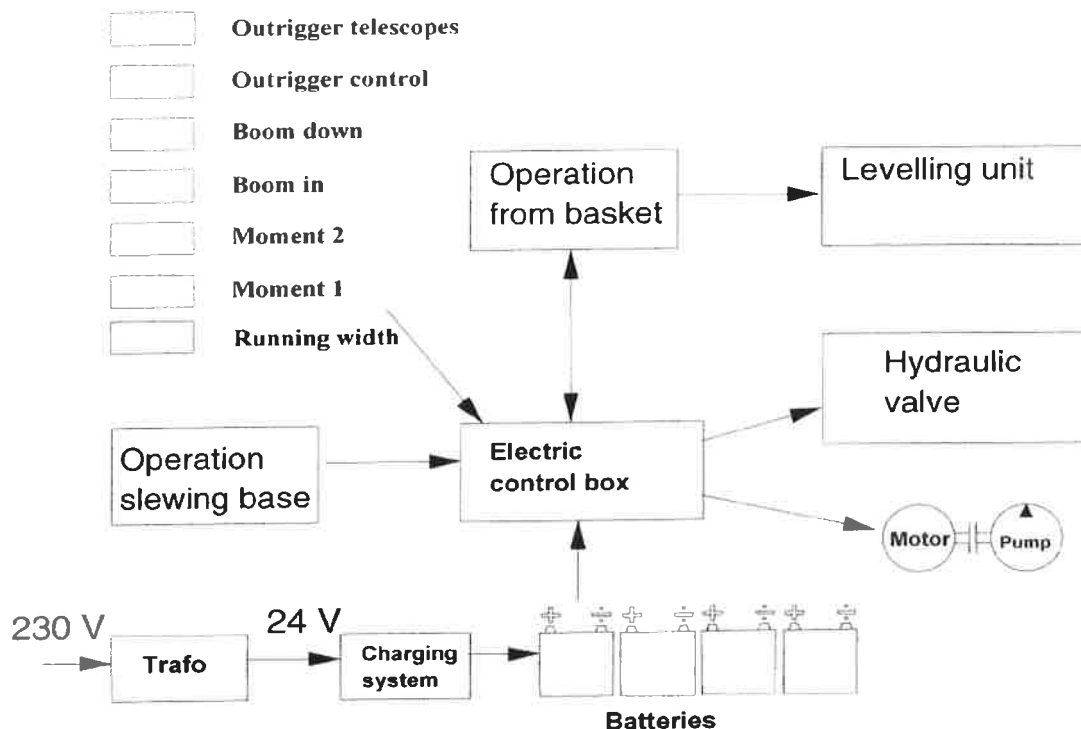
Outrigger telescopes

Outrigger control

Boom down

Boom in

Moment 2

Moment 1

Running width

Operation from basket

Levelling unit

Hydraulic valve

Operation slewing base

Electric control box

Motor

Pump

230 V

24 V

Trafo

Charging system

+ − + − + − + −

Batteries